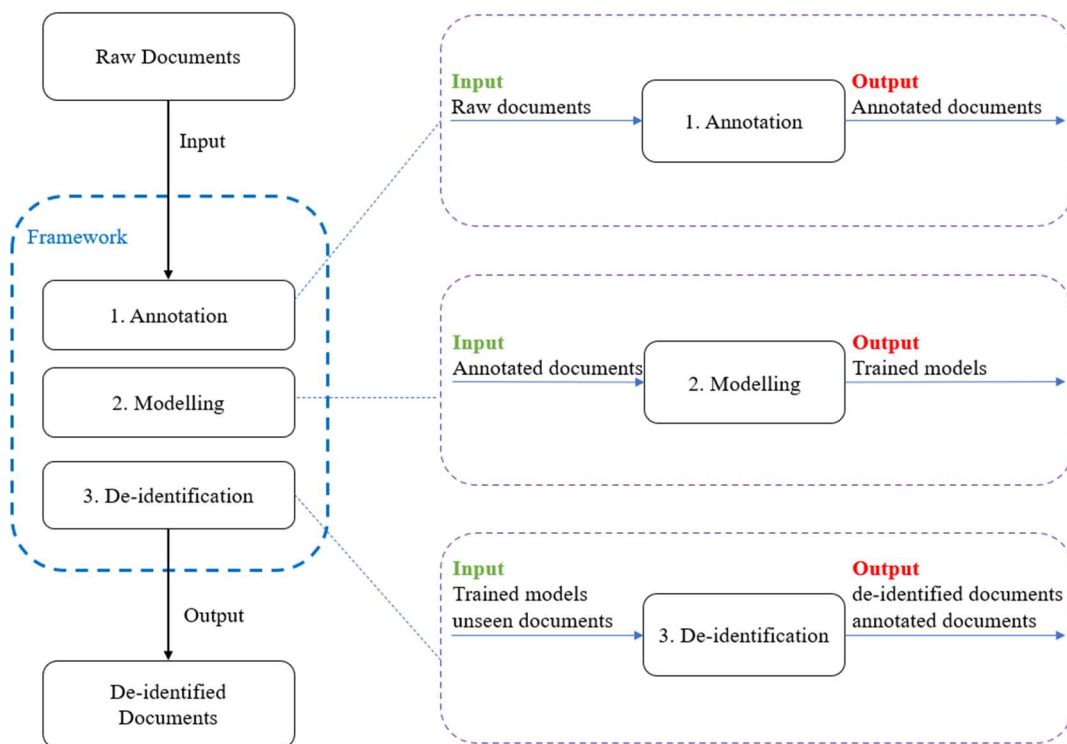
Raw Documents

Input

Framework

1. Annotation

2. Modelling

3. De-identification

Output

De-identified Documents

Input
Raw documents

1. Annotation

Output
Annotated documents

Input
Annotated documents

2. Modelling

Output
Trained models

Input
Trained models
unseen documents

3. De-identification

Output
de-identified documents
annotated documents